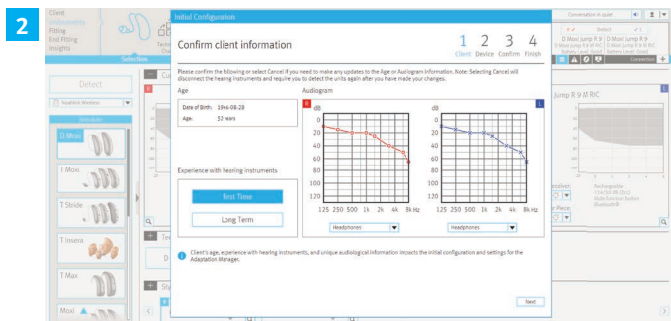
2

Client
Instruments
Fitting
End Fitting
Insights

Selection

Detect

Noahlink Wireless

D Moxi
I Moxi
T Stride
T Insera
T Max
Moxi

Initial Configuration

Confirm client information

1 Client
2 Device
3 Confirm
4 Finish

Please confirm the following or select Cancel if you need to make any updates to the Age or Audiogram information. Note: Selecting Cancel will disconnect the hearing instruments and require you to detect the units again after you have made your changes.

Age

Date of Birth: 1966-08-28
Age: 52 years

Audiogram

dB
0
20
40
60
80
100
120
125 250 500 1k 2k 4k 8k Hz

dB
0
20
40
60
80
100
120
125 250 500 1k 2k 4k 8k Hz

Headphones
Headphones

Experience with hearing instruments

First Time

Long Term

Client's age, experience with hearing instruments, and unique audiological information impacts the initial configuration and settings for the Adaptation Manager.

Next

Conversation in quiet

Detect
D Moxi Jump R 9
D Moxi Jump R 9

Connection

Jump R 9 M RIC